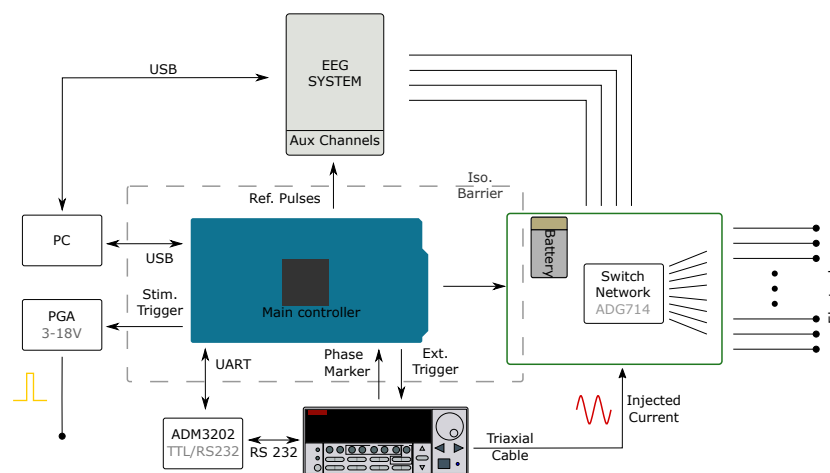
EEG SYSTEM

Aux Channels

USB

Iso. Barrier

Ref. Pulses

PC

USB

Main controller

Battery

Switch Network
ADG714

PGA
3-18V

Stim. Trigger

UART

Phase Marker

Ext. Trigger

Injected Current

ADM3202
TTL/RS232

RS 232

Triaxial Cable